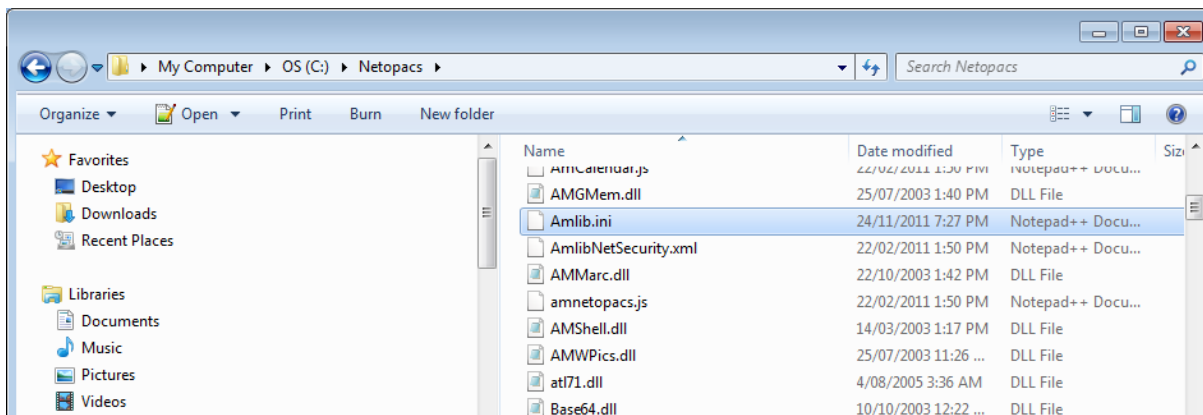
My Computer ▸ OS (C:) ▸ Netopacs ▸

Search Netopacs

Organize ▾ Open ▾ Print Burn New folder

Favorites
Desktop
Downloads
Recent Places

Libraries
Documents
Music
Pictures
Videos

| Name | Date modified | Type | Size |
|---|---|---|---|
| AmCalendar.js | 22/02/2011 1:50 PM | Notepad++ Docu... | |
| AMGMem.dll | 25/07/2003 1:40 PM | DLL File | |
| Amlib.ini | 24/11/2011 7:27 PM | Notepad++ Docu... | |
| AmlibNetSecurity.xml | 22/02/2011 1:50 PM | Notepad++ Docu... | |
| AMMarc.dll | 22/10/2003 1:42 PM | DLL File | |
| amnetopacs.js | 22/02/2011 1:50 PM | Notepad++ Docu... | |
| AMShell.dll | 14/03/2003 1:17 PM | DLL File | |
| AMWPics.dll | 25/07/2003 11:26 ... | DLL File | |
| atl71.dll | 4/08/2005 3:36 AM | DLL File | |
| Base64.dll | 10/10/2003 12:22 ... | DLL File | |